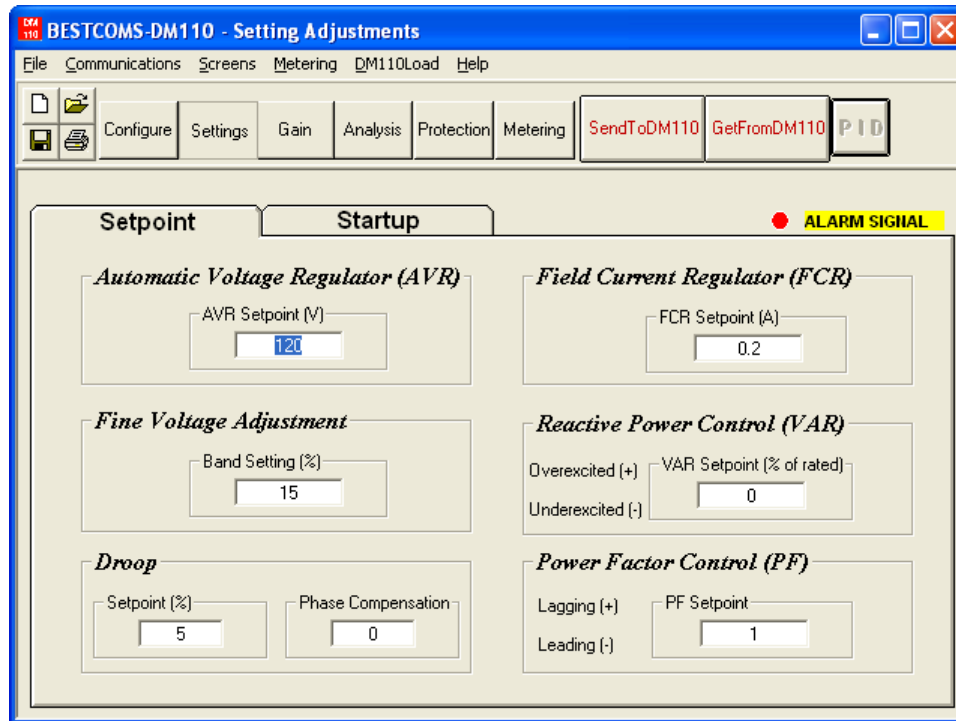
DM 110 BESTCOMS-DM110 - Setting Adjustments

File Communications Screens Metering DM110Load Help

Configure Settings Gain Analysis Protection Metering SendToDM110 GetFromDM110 PID

Setpoint Startup

ALARM SIGNAL

Automatic Voltage Regulator (AVR)

AVR Setpoint (V)

120

Field Current Regulator (FCR)

FCR Setpoint (A)

0.2

Fine Voltage Adjustment

Band Setting (%)

15

Reactive Power Control (VAR)

Overexcited (+) VAR Setpoint (% of rated)

0

Underexcited (-)

Droop

Setpoint (%)

5

Phase Compensation

0

Power Factor Control (PF)

Lagging (+) PF Setpoint

1

Leading (-)